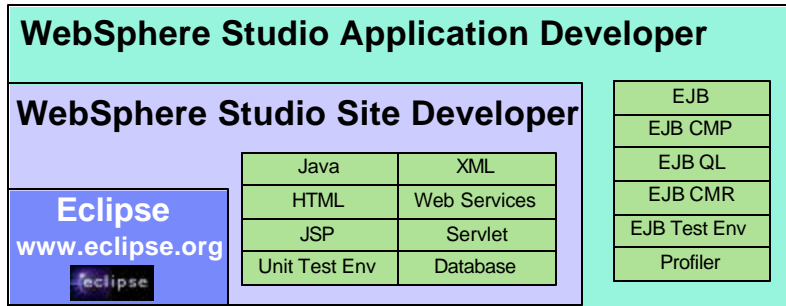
WebSphere Studio Application Developer

WebSphere Studio Site Developer

Eclipse
www.eclipse.org
eclipse

| Java | XML |
|---|---|
| HTML | Web Services |
| JSP | Servlet |
| Unit Test Env | Database |

| EJB |
|---|
| EJB CMP |
| EJB QL |
| EJB CMR |
| EJB Test Env |
| Profiler |